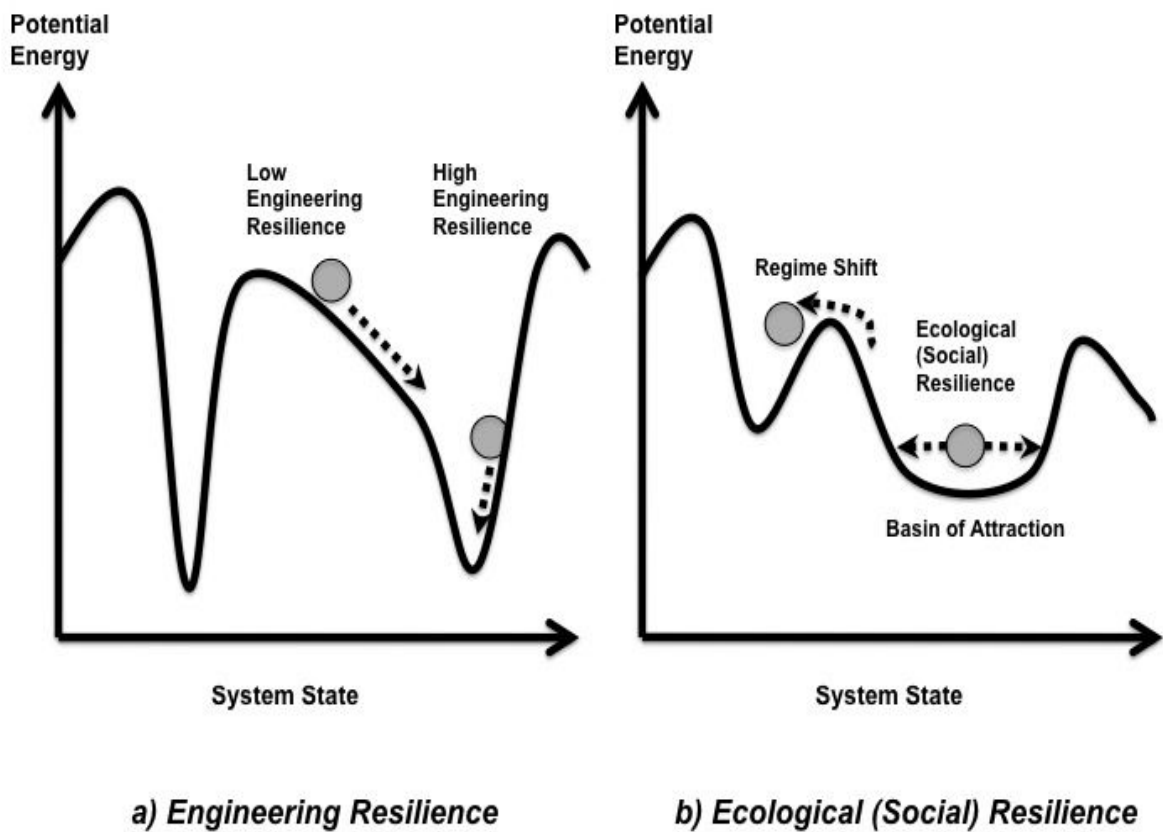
Potential Energy

Low Engineering Resilience

High Engineering Resilience

System State

a) Engineering Resilience

Potential Energy

Regime Shift

Ecological (Social) Resilience

Basin of Attraction

System State

b) Ecological (Social) Resilience